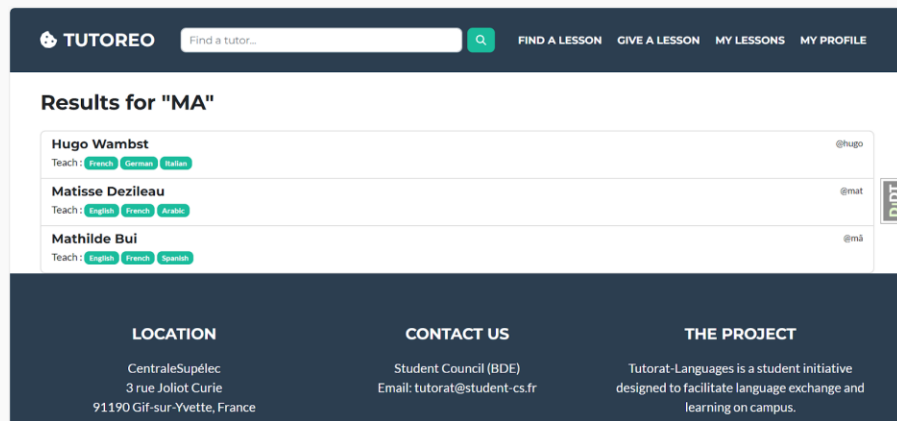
TUTOREO

Find a tutor...

FIND A LESSON GIVE A LESSON MY LESSONS MY PROFILE

Results for "MA"

Hugo Wambst
@hugo
Teach : French German Italian

Matisse Dezileau
@mat
Teach : English French Arabic

Mathilde Bui
@mä
Teach : English French Spanish

LOCATION

CentraleSupélec
3 rue Joliot Curie
91190 Gif-sur-Yvette, France

CONTACT US

Student Council (BDE)
Email: tutorat@student-cs.fr

THE PROJECT

Tutorat-Languages is a student initiative designed to facilitate language exchange and learning on campus.